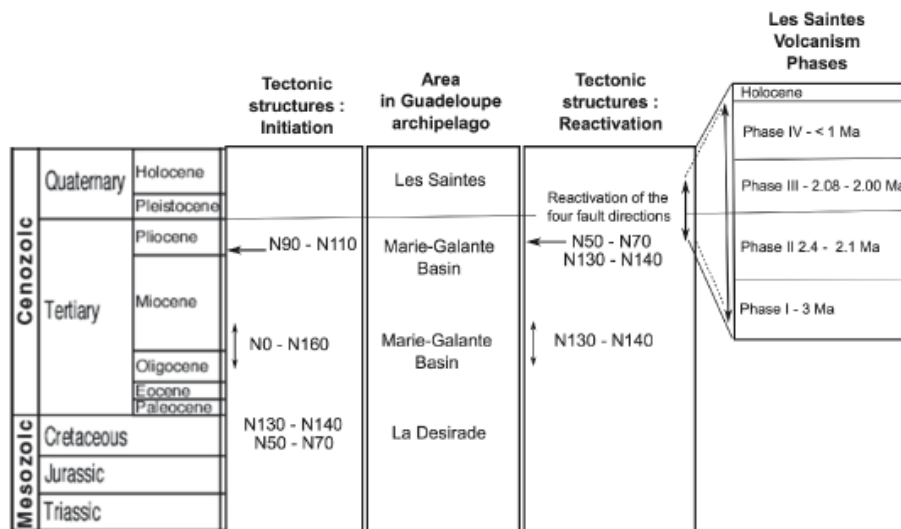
Tectonic structures : Initiation

Area in Guadeloupe archipelago

Tectonic structures : Reactivation

Les Saintes Volcanism Phases

| | | | Tectonic structures : Initiation | Area in Guadeloupe archipelago | Tectonic structures : Reactivation |
|---|---|---|---|---|---|
| Cenozoic | Quaternary | Holocene | | Les Saintes | Reactivation of the four fault directions |
| | | Pleistocene | | | |
| | Tertiary | Pliocene | N90 - N110 | Marie-Galante Basin | N50 - N70 N130 - N140 |
| | | Miocene | N0 - N160 | Marie-Galante Basin | N130 - N140 |
| | | Oligocene | | | |
| | | Eocene | | | |
| | | Paleocene | | | |
| Mesozoic | Cretaceous | | N130 - N140 N50 - N70 | La Desirade | |
| | Jurassic | | | | |
| | Triassic | | | | |

Holocene
Phase IV - < 1 Ma
Phase III - 2.08 - 2.00 Ma
Phase II 2.4 - 2.1 Ma
Phase I - 3 Ma